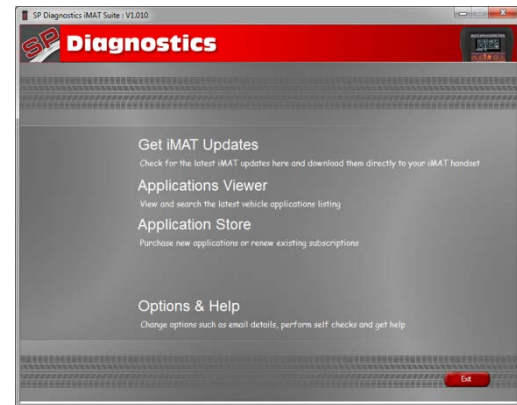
SP Diagnostics iMAT Suite : V1.010

SP Diagnostics

Get iMAT Updates
Check for the latest iMAT updates here and download them directly to your iMAT handset

Applications Viewer
View and search the latest vehicle applications listing

Application Store
Purchase new applications or renew existing subscriptions

Options & Help
Change options such as email details, perform self checks and get help

Exit